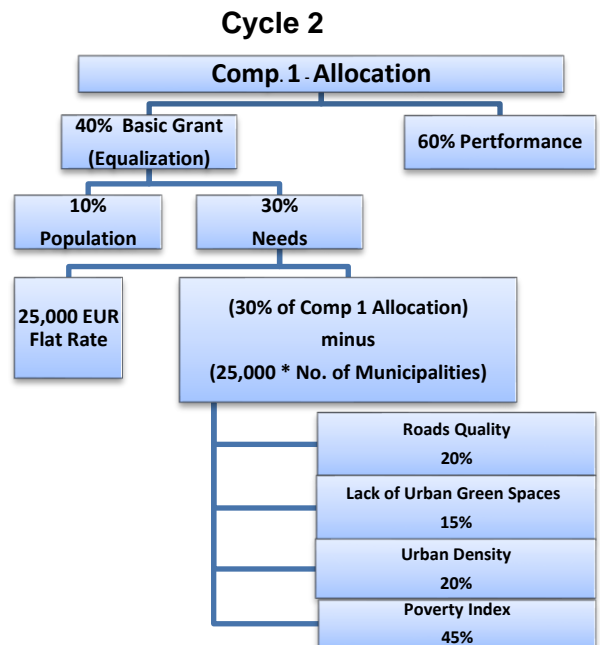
Cycle 2

Comp. 1 - Allocation

40% Basic Grant (Equalization)

60% Pertformance

10% Population

30% Needs

25,000 EUR Flat Rate

(30% of Comp 1 Allocation) minus (25,000 * No. of Municipalities)

Roads Quality 20%

Lack of Urban Green Spaces 15%

Urban Density 20%

Poverty Index 45%